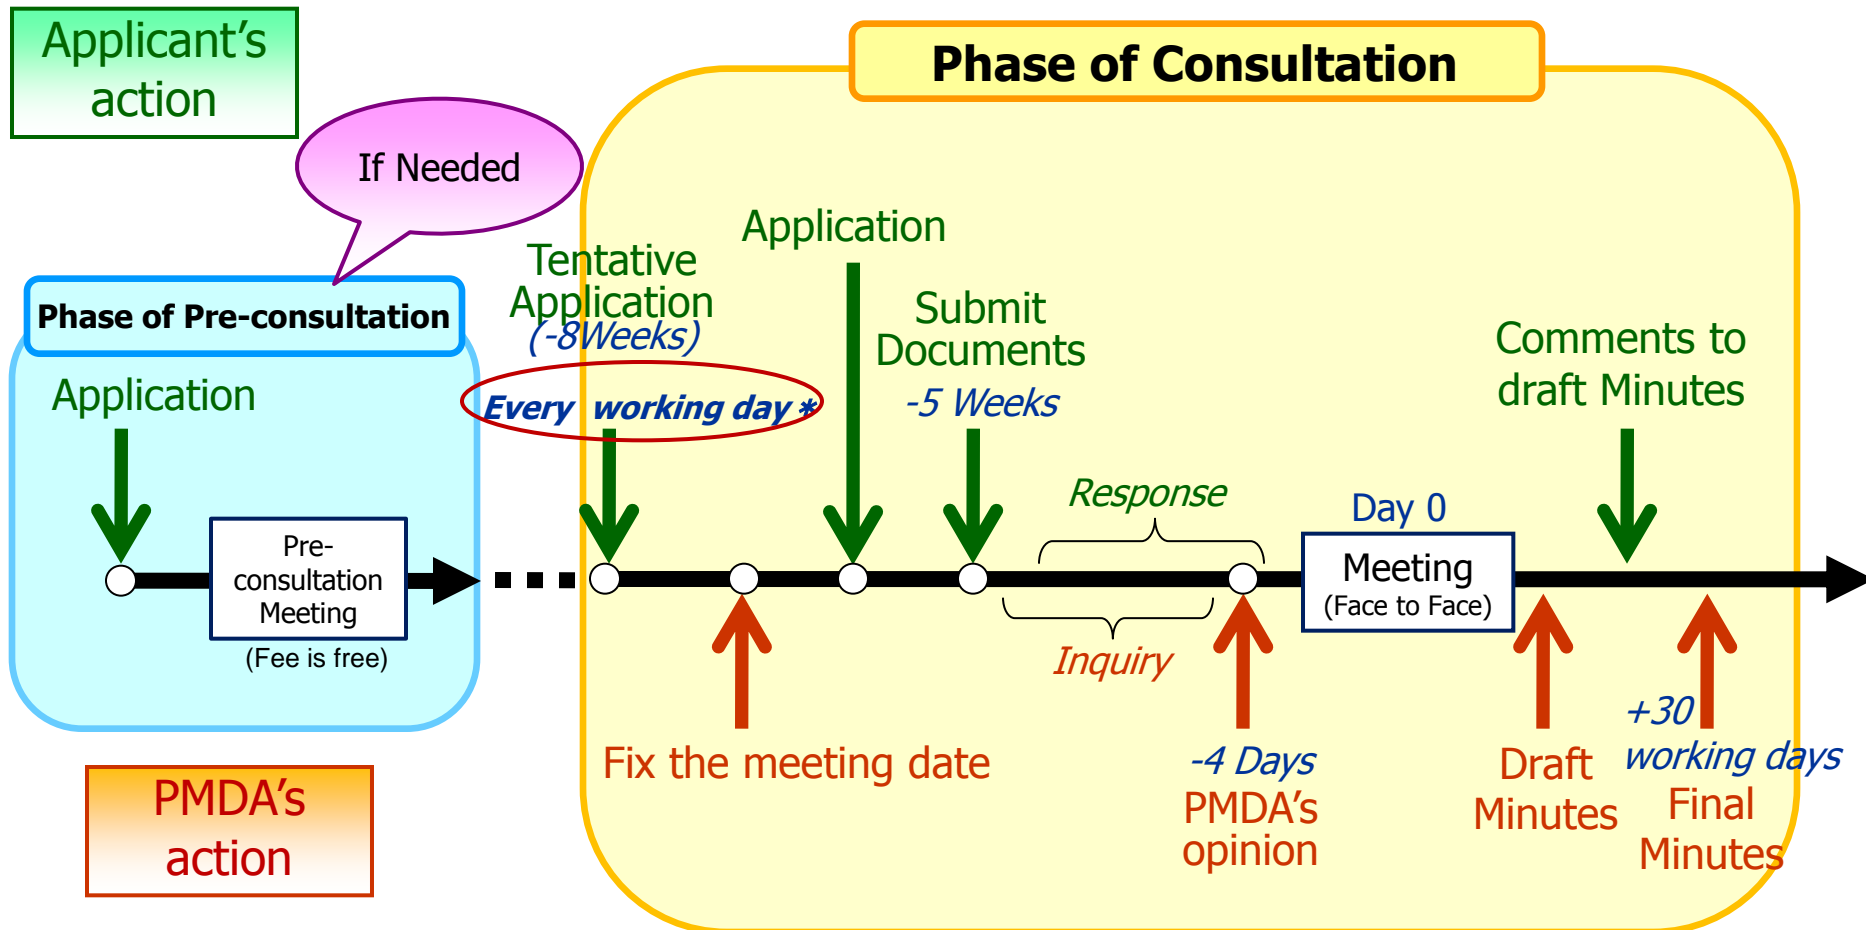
Applicant's action

If Needed

Phase of Pre-consultation

Application

Pre-consultation Meeting

(Fee is free)

PMDA's action

Phase of Consultation

Tentative Application (-8Weeks)

Every working day *

Application

Submit Documents -5 Weeks

Response

Day 0

Meeting (Face to Face)

Comments to draft Minutes

Inquiry

Fix the meeting date

-4 Days PMDA's opinion

Draft Minutes

+30 working days Final Minutes